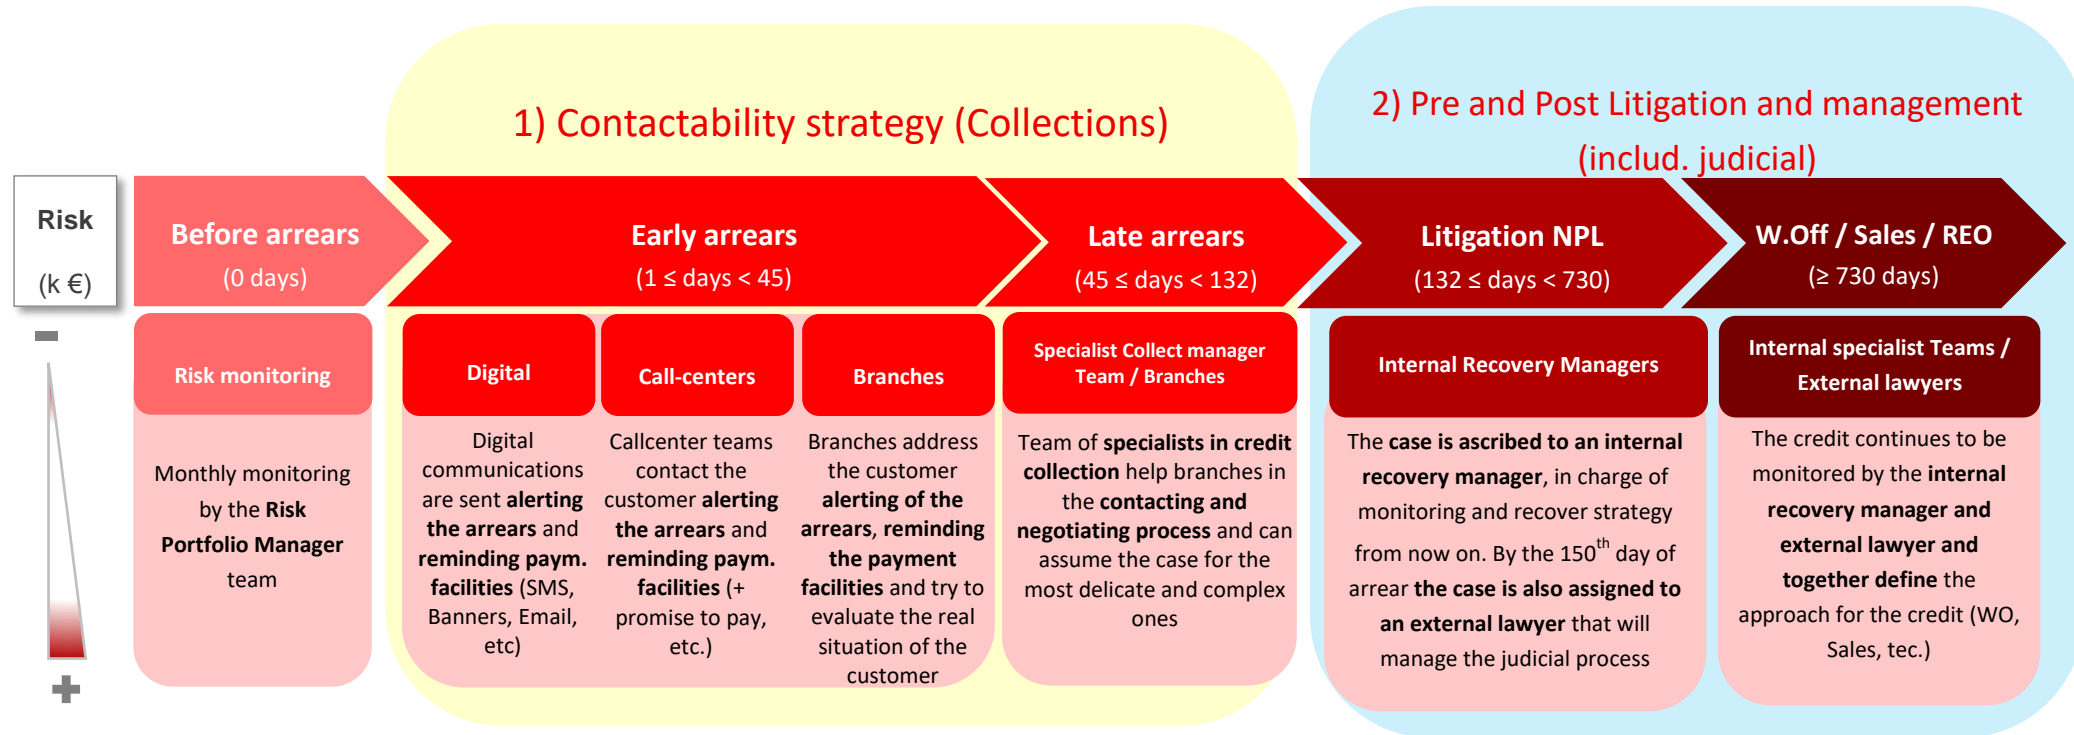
1) Contactability strategy (Collections)

2) Pre and Post Litigation and management (includ. judicial)

Risk

(k €)

−

+

Before arrears
(0 days)

Early arrears
(1 ≤ days < 45)

Late arrears
(45 ≤ days < 132)

Litigation NPL
(132 ≤ days < 730)

W.Off / Sales / REO
(≥ 730 days)

Risk monitoring

Monthly monitoring by the Risk Portfolio Manager team

Digital

Digital communications are sent alerting the arrears and reminding paym. facilities (SMS, Banners, Email, etc)

Call-centers

Callcenter teams contact the customer alerting the arrears and reminding paym. facilities (+ promise to pay, etc.)

Branches

Branches address the customer alerting of the arrears, reminding the payment facilities and try to evaluate the real situation of the customer

Specialist Collect manager Team / Branches

Team of specialists in credit collection help branches in the contacting and negotiating process and can assume the case for the most delicate and complex ones

Internal Recovery Managers

The case is ascribed to an internal recovery manager, in charge of monitoring and recover strategy from now on. By the 150$^{th}$ day of arrear the case is also assigned to an external lawyer that will manage the judicial process

Internal specialist Teams / External lawyers

The credit continues to be monitored by the internal recovery manager and external lawyer and together define the approach for the credit (WO, Sales, tec.)